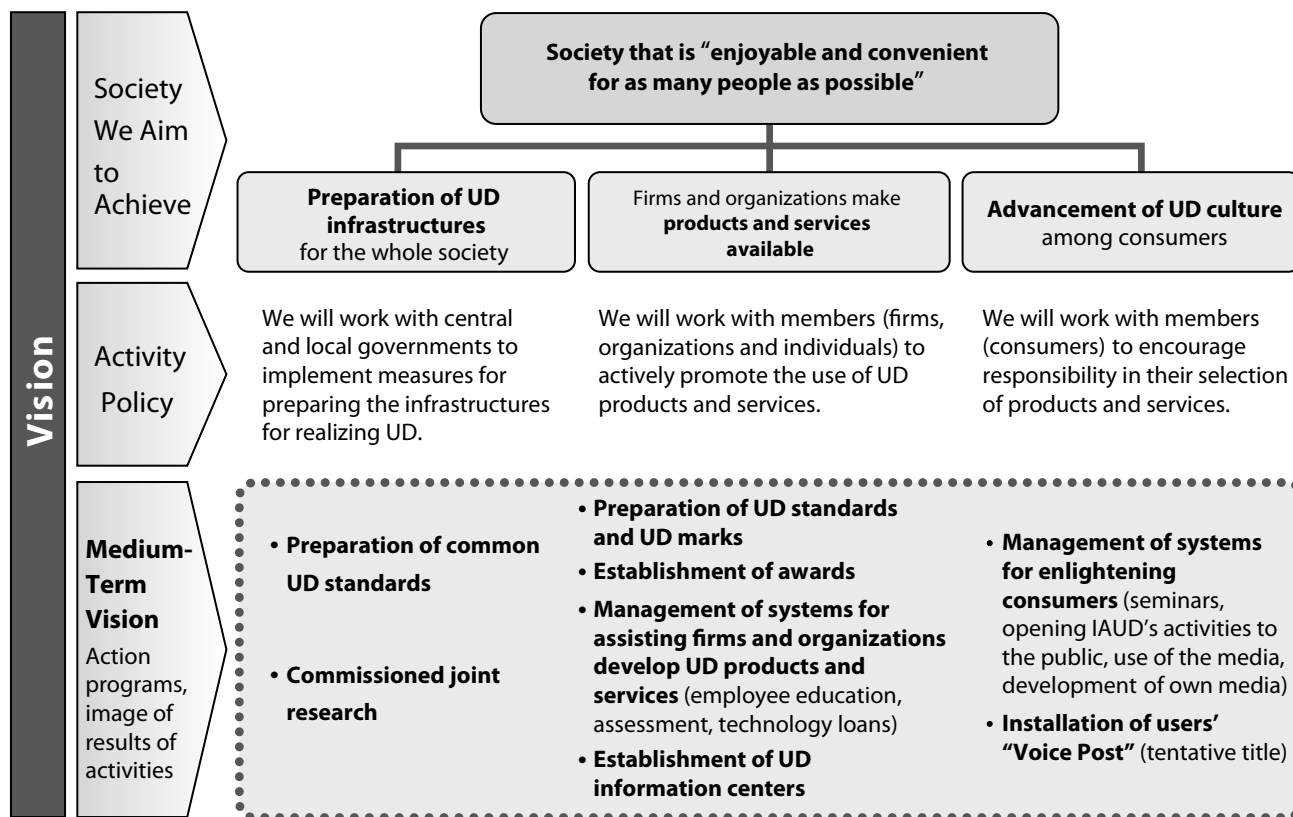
Vision

Society We Aim to Achieve

Society that is "enjoyable and convenient for as many people as possible"

Preparation of UD infrastructures for the whole society

Firms and organizations make products and services available

Advancement of UD culture among consumers

Activity Policy

We will work with central and local governments to implement measures for preparing the infrastructures for realizing UD.

We will work with members (firms, organizations and individuals) to actively promote the use of UD products and services.

We will work with members (consumers) to encourage responsibility in their selection of products and services.

Medium-Term Vision

Action programs, image of results of activities

• Preparation of common UD standards

• Commissioned joint research

• Preparation of UD standards and UD marks

• Establishment of awards

• Management of systems for assisting firms and organizations develop UD products and services (employee education, assessment, technology loans)

• Establishment of UD information centers

• Management of systems for enlightening consumers (seminars, opening IAUD's activities to the public, use of the media, development of own media)

• Installation of users' "Voice Post" (tentative title)